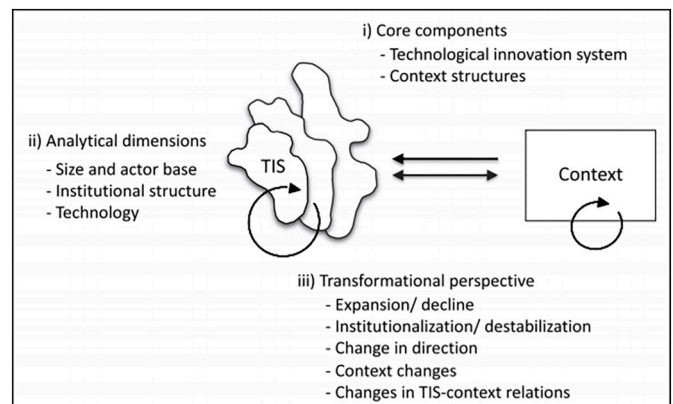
i) Core components
- Technological innovation system
- Context structures

ii) Analytical dimensions
- Size and actor base
- Institutional structure
- Technology

TIS

Context

iii) Transformational perspective
- Expansion/ decline
- Institutionalization/ destabilization
- Change in direction
- Context changes
- Changes in TIS-context relations